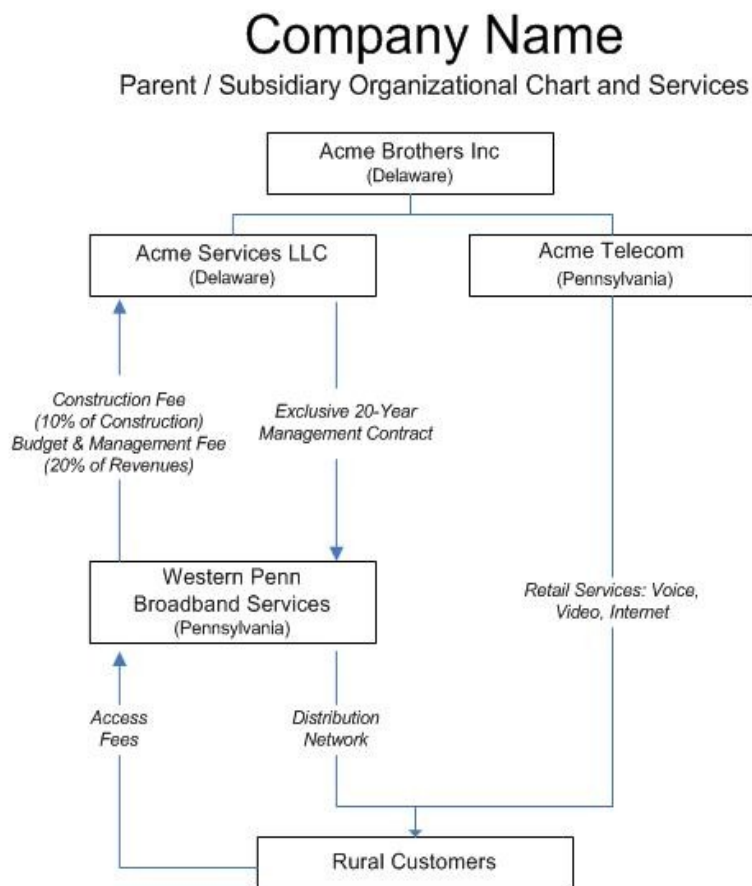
Company Name

Parent / Subsidiary Organizational Chart and Services

Acme Brothers Inc
(Delaware)

Acme Services LLC
(Delaware)

Acme Telecom
(Pennsylvania)

Construction Fee
(10% of Construction)
Budget & Management Fee
(20% of Revenues)

Exclusive 20-Year
Management Contract

Western Penn
Broadband Services
(Pennsylvania)

Retail Services: Voice,
Video, Internet

Access
Fees

Distribution
Network

Rural Customers